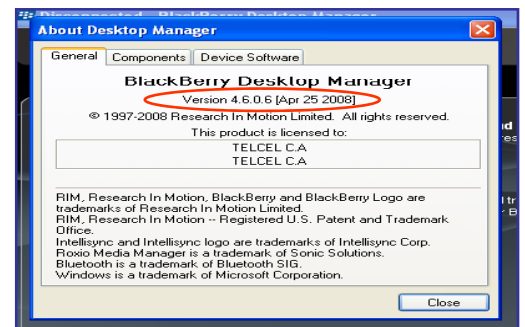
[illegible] - BlackBerry Desktop Manager

About Desktop Manager

General | Components | Device Software

BlackBerry Desktop Manager

Version 4.6.0.6 [Apr 25 2008]

© 1997-2008 Research In Motion Limited. All rights reserved.

This product is licensed to:

TELCEL C.A
TELCEL C.A

RIM, Research In Motion, BlackBerry and BlackBerry Logo are trademarks of Research In Motion Limited.
RIM, Research In Motion -- Registered U.S. Patent and Trademark Office.
Intellisync and Intellisync logo are trademarks of Intellisync Corp.
Roxio Media Manager is a trademark of Sonic Solutions.
Bluetooth is a trademark of Bluetooth SIG.
Windows is a trademark of Microsoft Corporation.

Close

nd
es
l tr
B